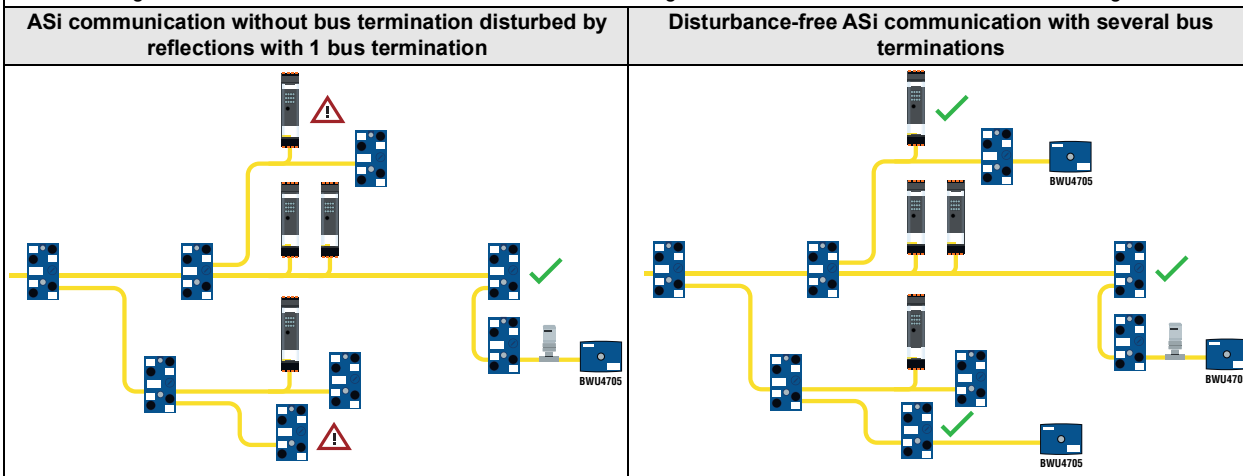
| ASi communication without bus termination disturbed by reflections with 1 bus termination | Disturbance-free ASi communication with several bus terminations |
|---|---|
| BWU4705 | BWU4705 BWU4705 BWU470 |